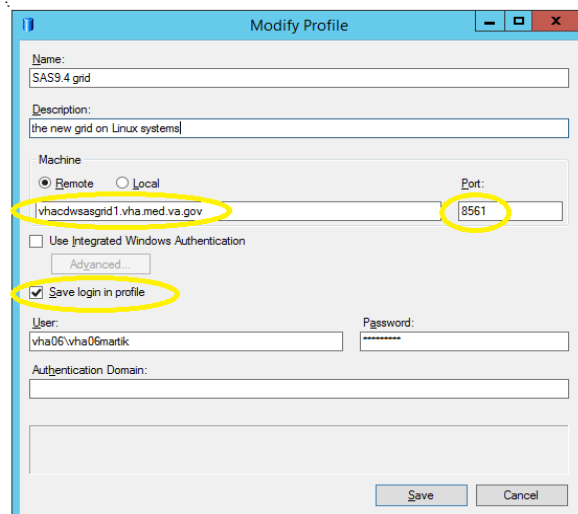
Modify Profile

Name:
SAS9.4 grid

Description:
the new grid on Linux systems

Machine
Remote Local
Port:
vhacdwsasgrid1.vha.med.va.gov
8561

Use Integrated Windows Authentication
Advanced...

Save login in profile

User:
vha06\vha06martik
Password:
*********

Authentication Domain:

Save
Cancel